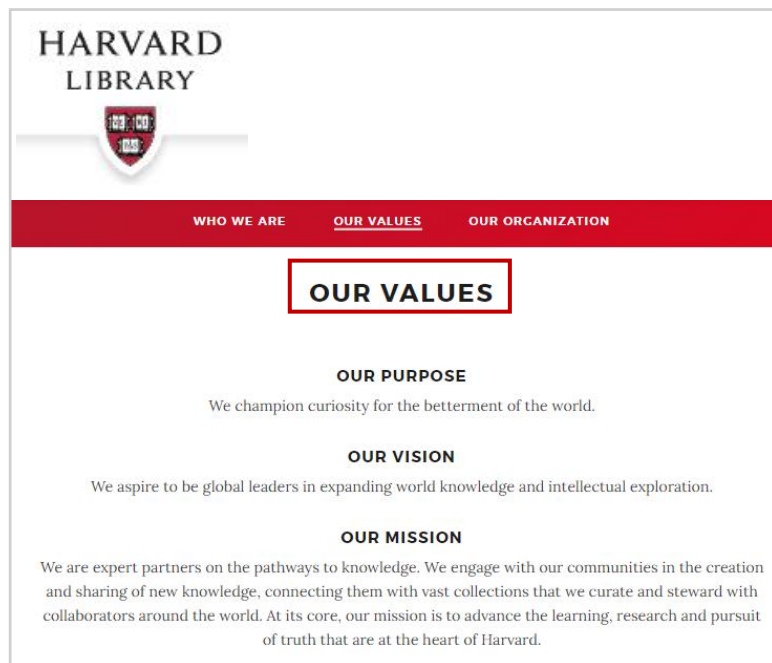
HARVARD
LIBRARY

VE RI TAS

WHO WE ARE OUR VALUES OUR ORGANIZATION

OUR VALUES

OUR PURPOSE

We champion curiosity for the betterment of the world.

OUR VISION

We aspire to be global leaders in expanding world knowledge and intellectual exploration.

OUR MISSION

We are expert partners on the pathways to knowledge. We engage with our communities in the creation and sharing of new knowledge, connecting them with vast collections that we curate and steward with collaborators around the world. At its core, our mission is to advance the learning, research and pursuit of truth that are at the heart of Harvard.